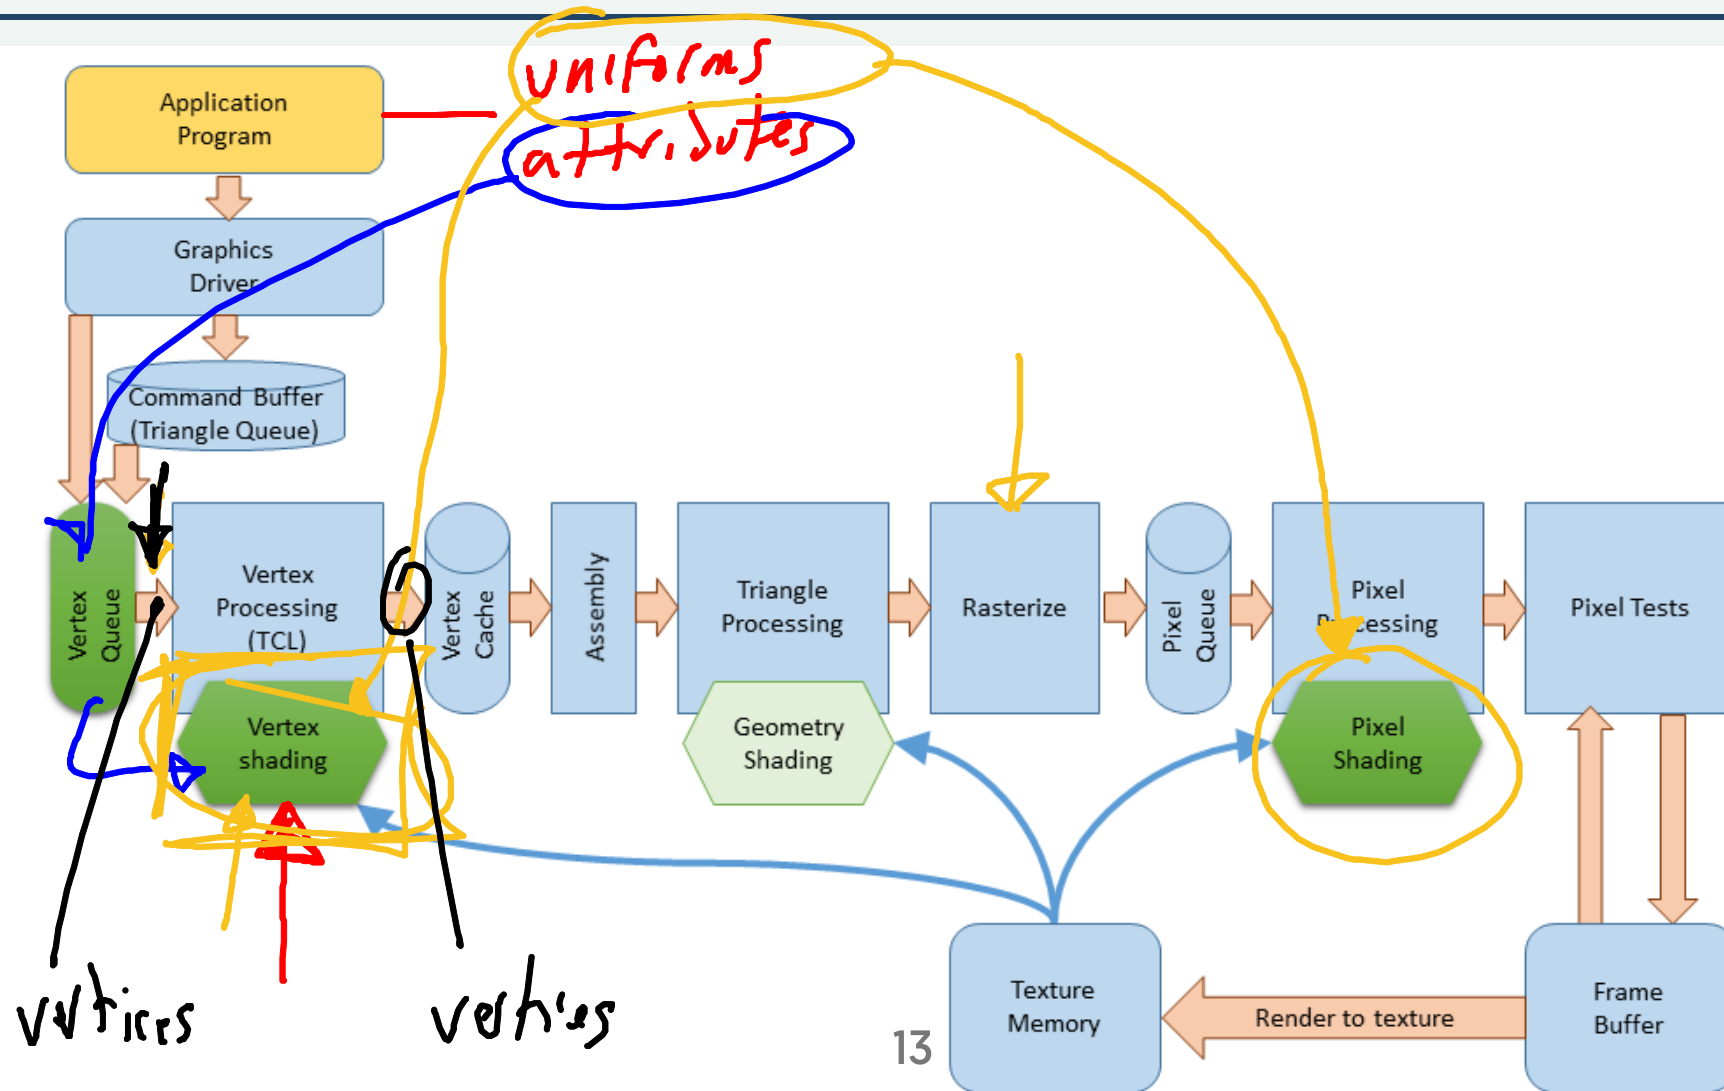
uniforms
attributes

Application Program

Graphics Driver

Command Buffer (Triangle Queue)

Vertex Queue

Vertex Processing (TCL)

Vertex shading

Vertex Cache

Assembly

Triangle Processing

Geometry Shading

Rasterize

Pixel Queue

Pixel Processing

Pixel Shading

Pixel Tests

Texture Memory

Render to texture

Frame Buffer

vertices

vertices

13